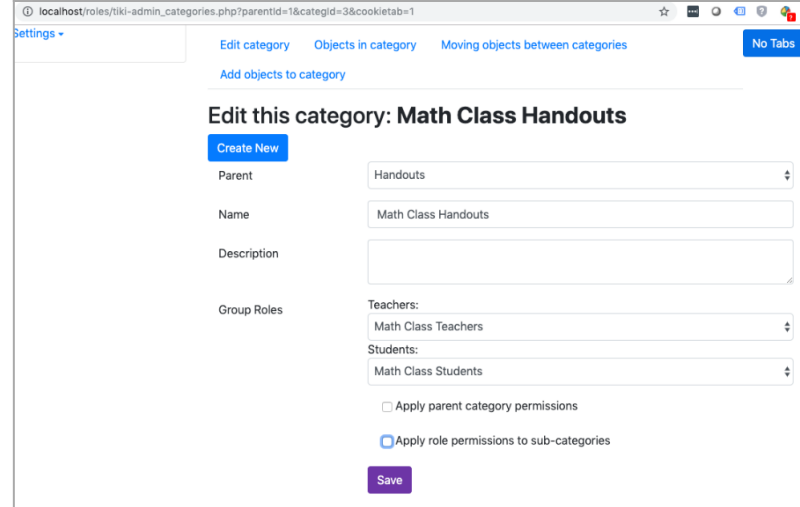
localhost/roles/tiki-admin_categories.php?parentId=1&categId=3&cookietab=1

Settings

Edit category
Objects in category
Moving objects between categories
No Tabs
Add objects to category

Edit this category: **Math Class Handouts**

Create New

Parent
Handouts

Name
Math Class Handouts

Description

Group Roles
Teachers:
Math Class Teachers
Students:
Math Class Students

Apply parent category permissions

Apply role permissions to sub-categories

Save